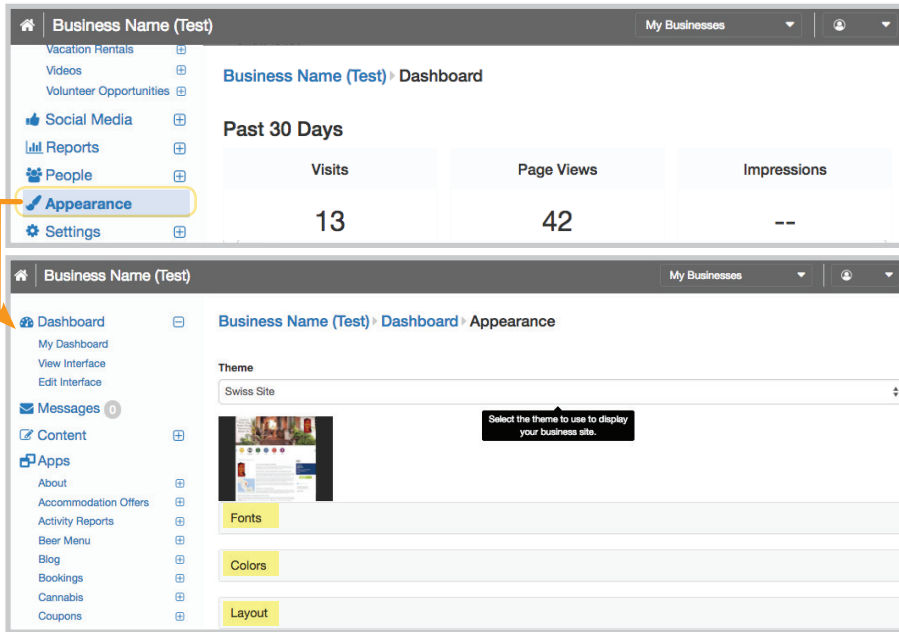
Business Name (Test)

My Businesses

Vacation Rentals
Videos
Volunteer Opportunities
Social Media
Reports
People
Appearance
Settings

Business Name (Test) ▸ Dashboard

Past 30 Days

| Visits | Page Views | Impressions |
|---|---|---|
| 13 | 42 | -- |

Business Name (Test)

My Businesses

Dashboard
My Dashboard
View Interface
Edit Interface
Messages 0
Content
Apps
About
Accommodation Offers
Activity Reports
Beer Menu
Blog
Bookings
Cannabis
Coupons

Business Name (Test) ▸ Dashboard ▸ Appearance

Theme

Swiss Site

Select the theme to use to display your business site.

Fonts

Colors

Layout